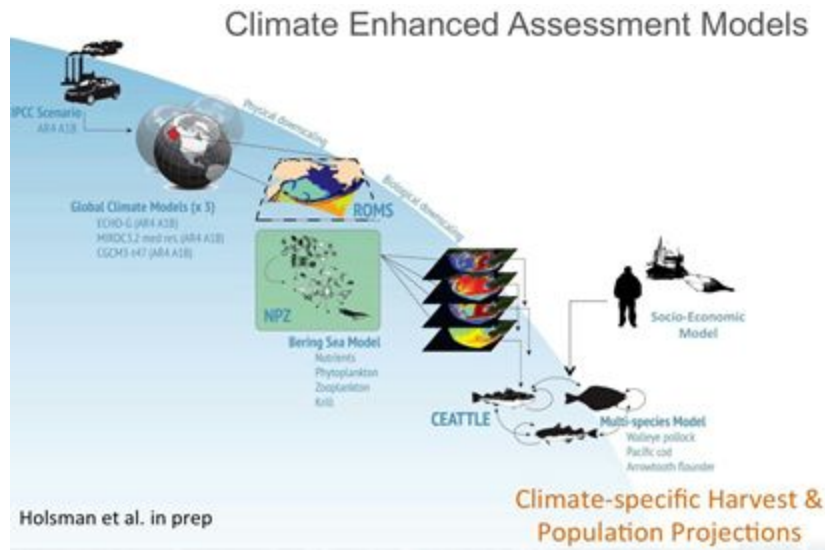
Climate Enhanced Assessment Models

IPCC Scenario
AR4 A1B

Physical downscaling

Global Climate Models (x 3)
ECHO-G (AR4 A1B)
MIROC3.2 med res. (AR4 A1B)
CGCM3-t47 (AR4 A1B)

ROMS

Biological downscaling

NPZ

Bering Sea Model
Nutrients
Phytoplankton
Zooplankton
Krill

Socio-Economic Model

CEATTLE

Multi-species Model
Walleye pollock
Pacific cod
Arrowtooth flounder

Holsman et al. in prep

Climate-specific Harvest & Population Projections